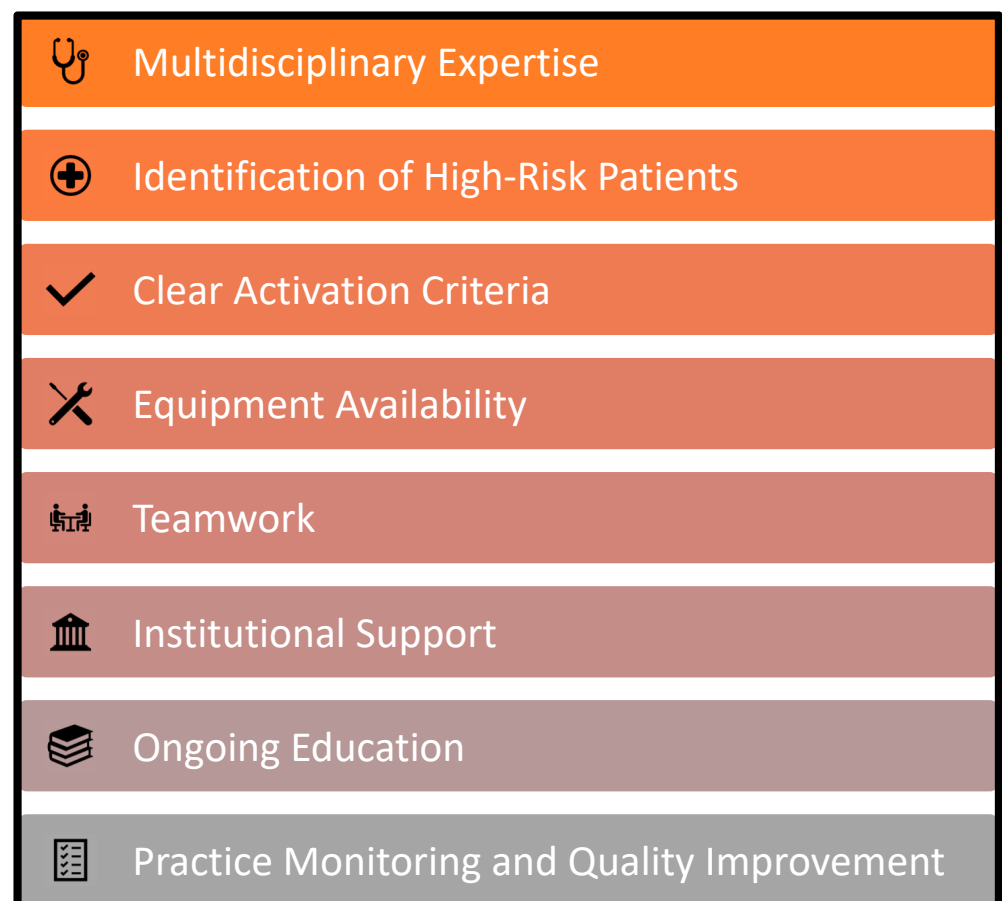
Multidisciplinary Expertise

Identification of High-Risk Patients

Clear Activation Criteria

Equipment Availability

Teamwork

Institutional Support

Ongoing Education

Practice Monitoring and Quality Improvement